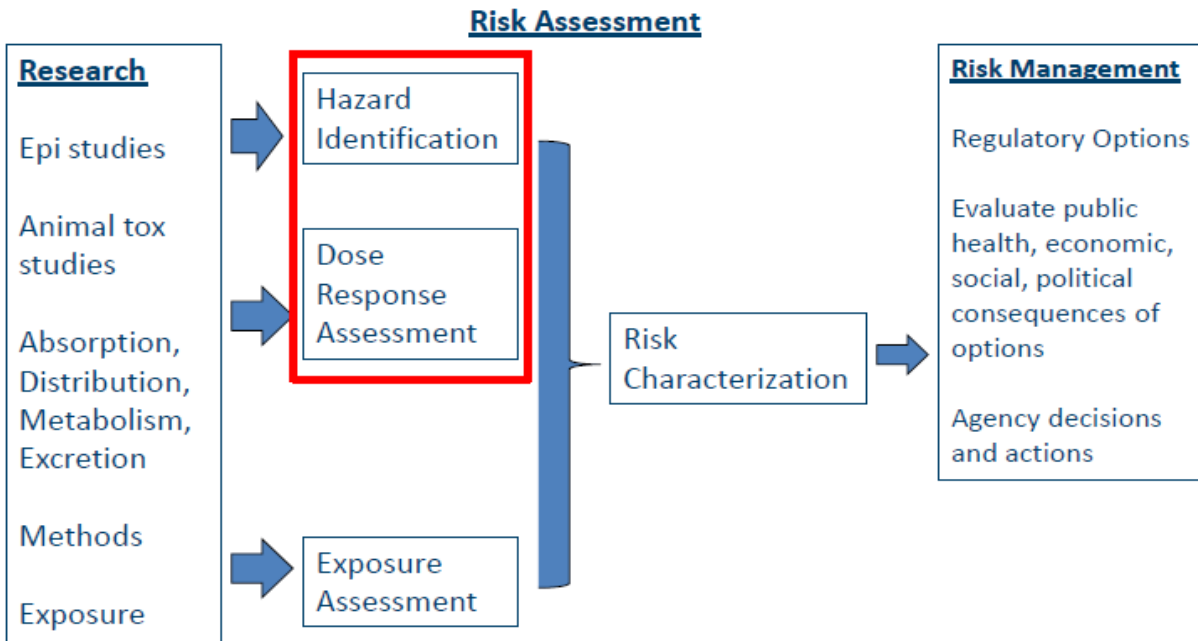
Risk Assessment

Research

Epi studies

Animal tox studies

Absorption, Distribution, Metabolism, Excretion

Methods

Exposure

Hazard Identification

Dose Response Assessment

Exposure Assessment

Risk Characterization

Risk Management

Regulatory Options

Evaluate public health, economic, social, political consequences of options

Agency decisions and actions